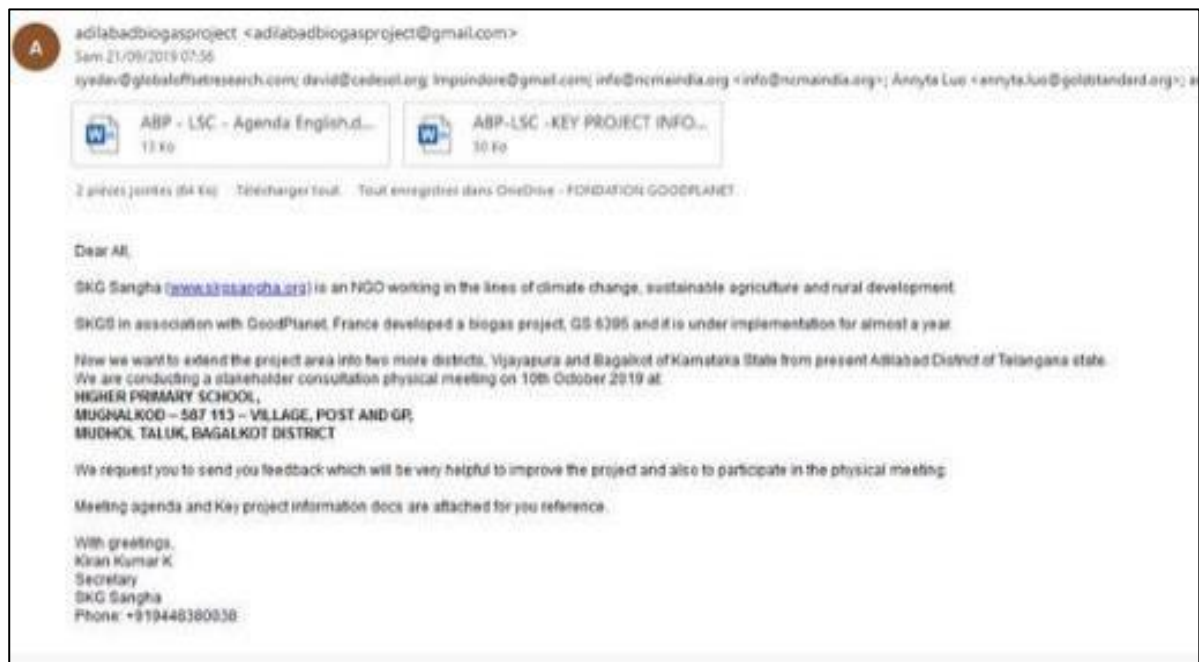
A

adilabadbiogasproject <adilabadbiogasproject@gmail.com>
Sam 21/09/2019 07:56
syedav@globalofftatresearch.com; david@cedesol.org; lmpsindore@gmail.com; info@ncmaindia.org <info@ncmaindia.org>; Annyta Luo <annyta.luo@goldstandard.org>; a

ABP - LSC - Agenda English.d...
13 Ko

ABP-LSC -KEY PROJECT INFO...
50 Ko

2 pièces jointes (64 Ko)   Télécharger tout   Tout enregistrer dans OneDrive - FONDATION GOODPLANET

Dear All,

SKG Sangha (www.skgsangha.org) is an NGO working in the lines of climate change, sustainable agriculture and rural development.

SKGS in association with GoodPlanet, France developed a biogas project, GS 6395 and it is under implementation for almost a year.

Now we want to extend the project area into two more districts, Vijayapura and Bagalkot of Karnataka State from present Adilabad District of Telangana state.
We are conducting a stakeholder consultation physical meeting on 10th October 2019 at
HIGHER PRIMARY SCHOOL,
MUGHALKOD – 587 113 – VILLAGE, POST AND GP,
MUDHOL TALUK, BAGALKOT DISTRICT

We request you to send you feedback which will be very helpful to improve the project and also to participate in the physical meeting.

Meeting agenda and Key project information docs are attached for you reference.

With greetings,
Kiran Kumar K
Secretary
SKG Sangha
Phone: +919448380038